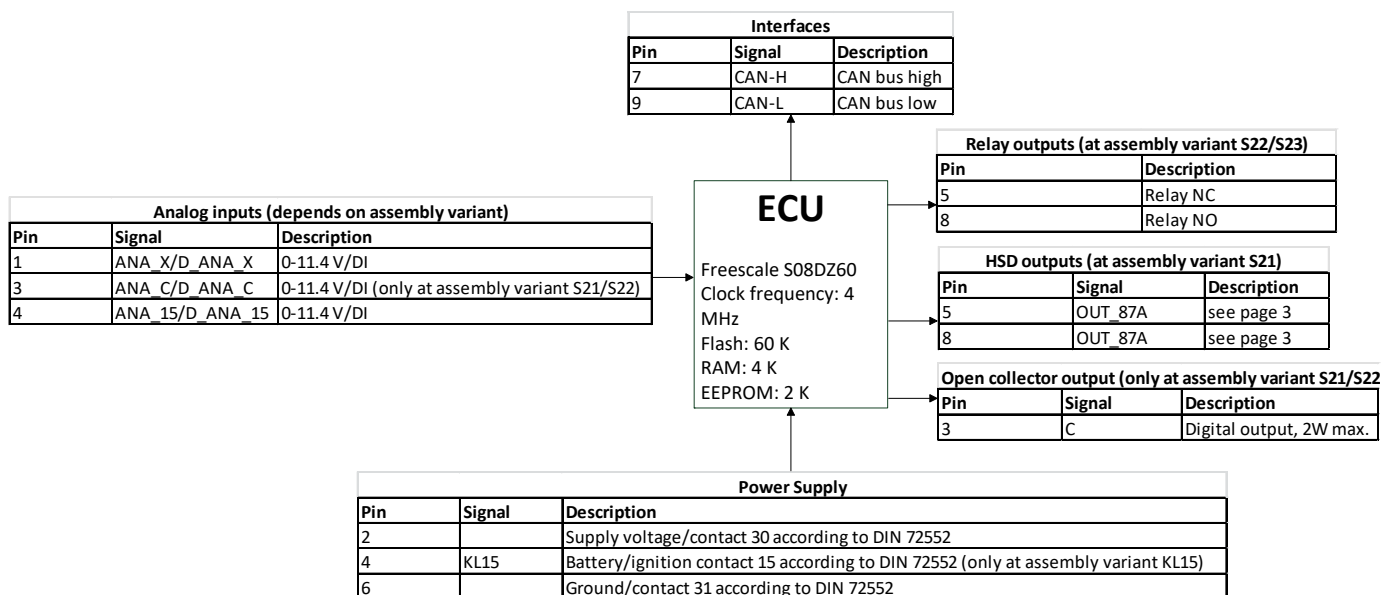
Interfaces

| Pin | Signal | Description |
|---|---|---|
| 7 | CAN-H | CAN bus high |
| 9 | CAN-L | CAN bus low |

Relay outputs (at assembly variant S22/S23)

| Pin | Description |
|---|---|
| 5 | Relay NC |
| 8 | Relay NO |

Analog inputs (depends on assembly variant)

| Pin | Signal | Description |
|---|---|---|
| 1 | ANA_X/D_ANA_X | 0-11.4 V/DI |
| 3 | ANA_C/D_ANA_C | 0-11.4 V/DI (only at assembly variant S21/S22) |
| 4 | ANA_15/D_ANA_15 | 0-11.4 V/DI |

ECU

Freescale S08DZ60
Clock frequency: 4 MHz
Flash: 60 K
RAM: 4 K
EEPROM: 2 K

HSD outputs (at assembly variant S21)

| Pin | Signal | Description |
|---|---|---|
| 5 | OUT_87A | see page 3 |
| 8 | OUT_87A | see page 3 |

Open collector output (only at assembly variant S21/S22

| Pin | Signal | Description |
|---|---|---|
| 3 | C | Digital output, 2W max. |

Power Supply

| Pin | Signal | Description |
|---|---|---|
| 2 | | Supply voltage/contact 30 according to DIN 72552 |
| 4 | KL15 | Battery/ignition contact 15 according to DIN 72552 (only at assembly variant KL15) |
| 6 | | Ground/contact 31 according to DIN 72552 |